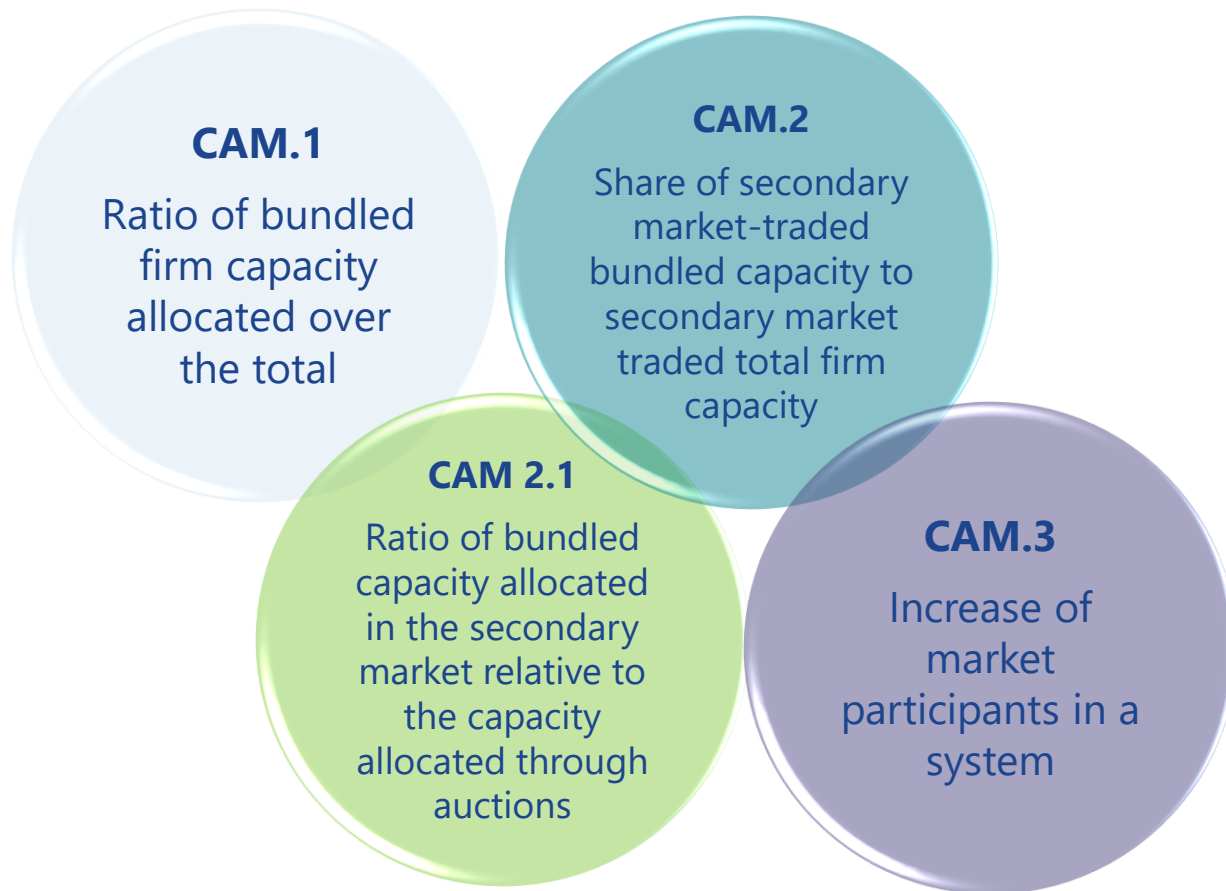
CAM.1

Ratio of bundled firm capacity allocated over the total

CAM.2

Share of secondary market-traded bundled capacity to secondary market traded total firm capacity

CAM 2.1

Ratio of bundled capacity allocated in the secondary market relative to the capacity allocated through auctions

CAM.3

Increase of market participants in a system